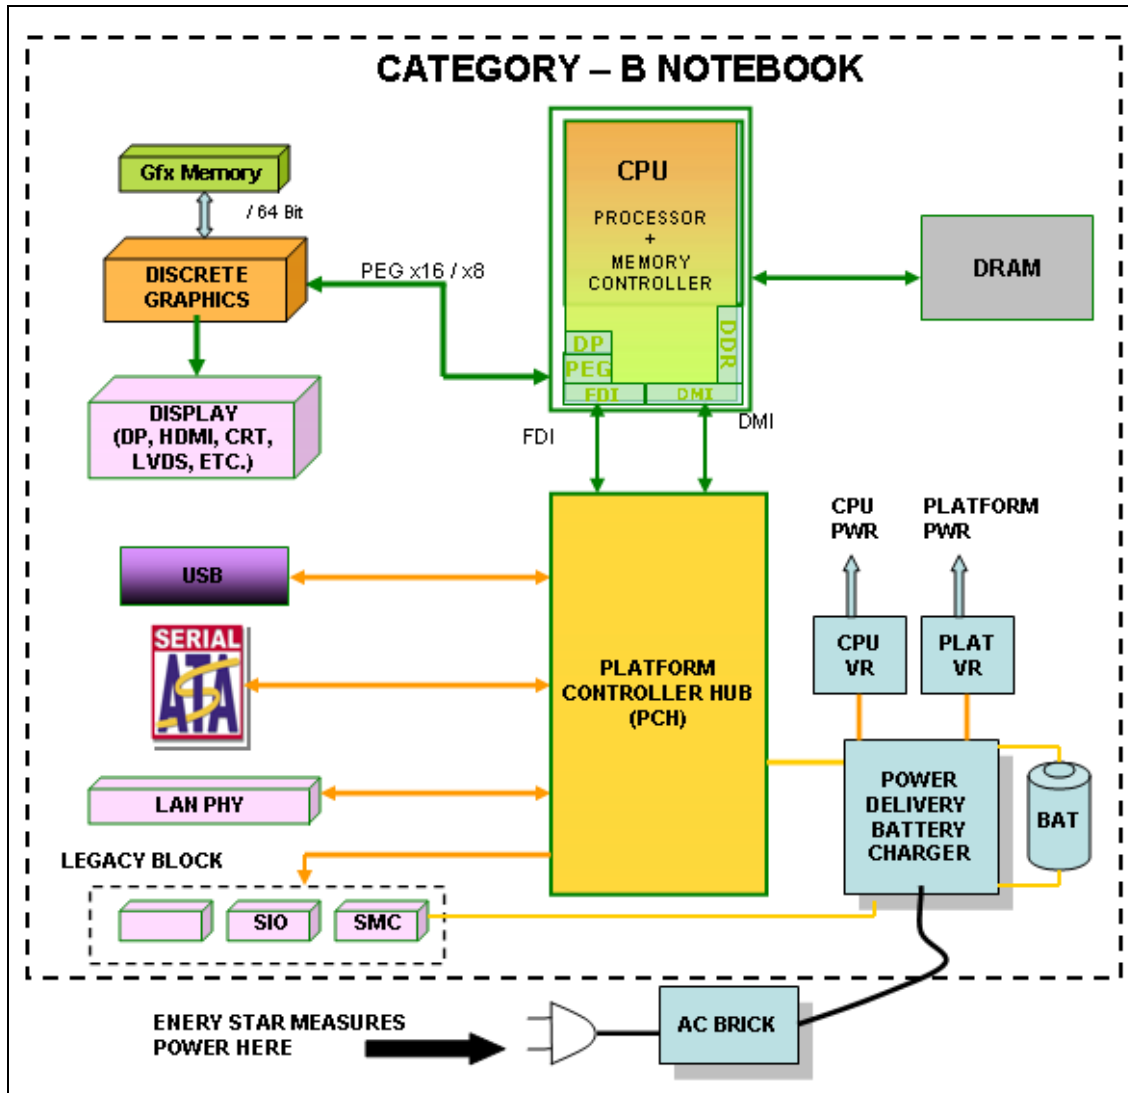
CATEGORY – B NOTEBOOK

Gfx Memory

/ 64 Bit

DISCRETE GRAPHICS

PEG x16 / x8

DISPLAY (DP, HDMI, CRT, LVDS, ETC.)

CPU

PROCESSOR + MEMORY CONTROLLER

DP
PEG
FDI
DMI
DDR

DRAM

FDI

DMI

USB

SERIAL ATA

PLATFORM CONTROLLER HUB (PCH)

CPU PWR

PLATFORM PWR

CPU VR

PLAT VR

LAN PHY

POWER DELIVERY BATTERY CHARGER

BAT

LEGACY BLOCK

SIO

SMC

ENERY STAR MEASURES POWER HERE

AC BRICK